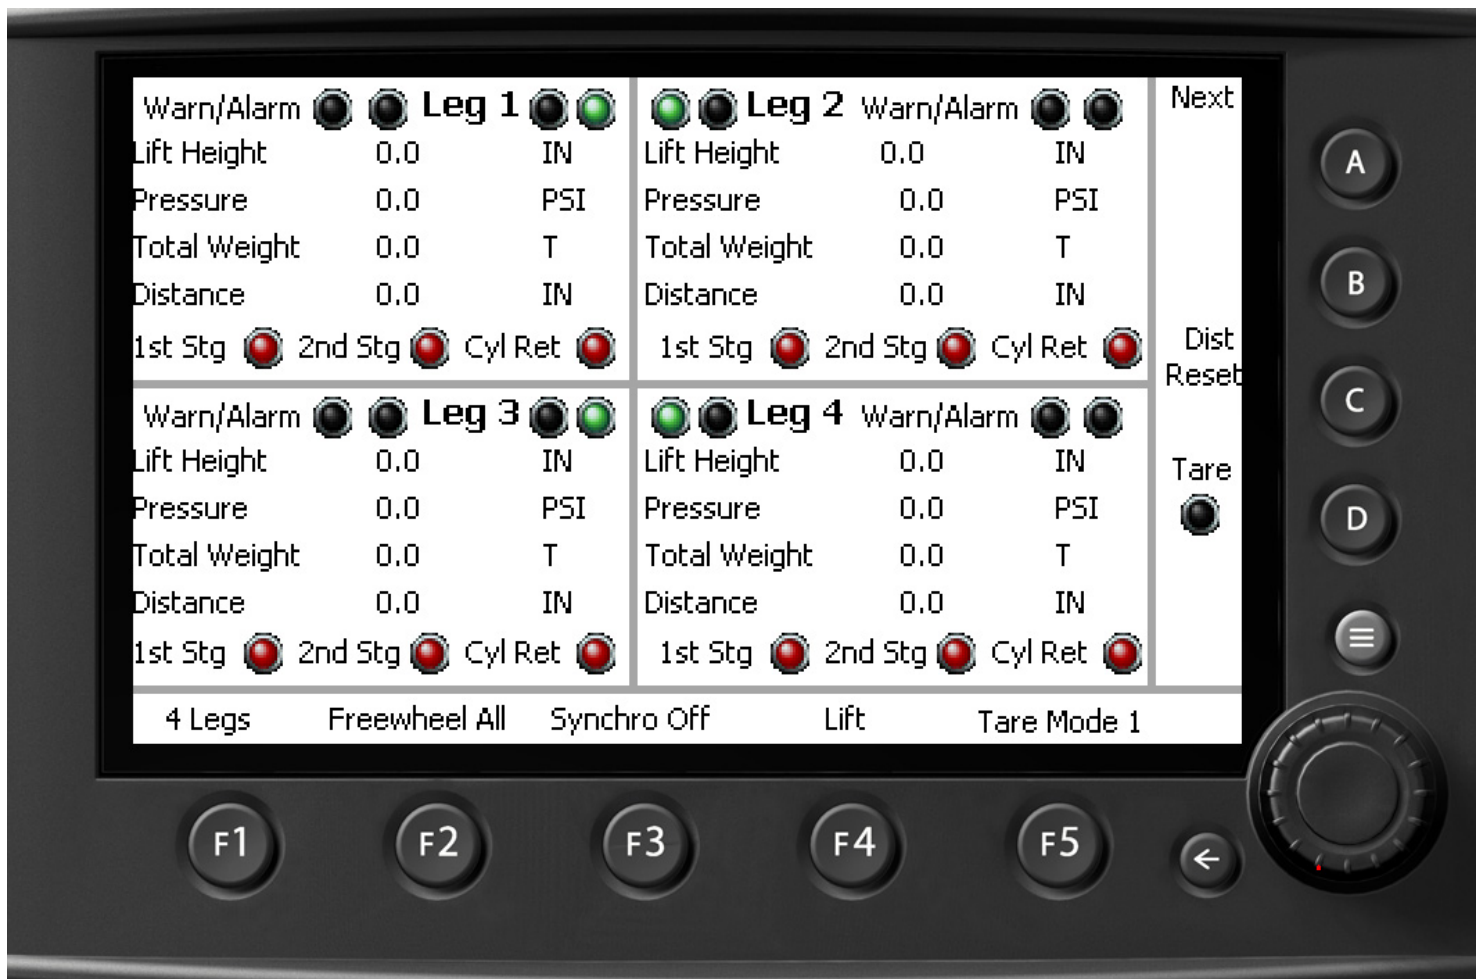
Warn/Alarm Leg 1

| Lift Height | 0.0 | IN |
|---|---|---|
| Pressure | 0.0 | PSI |
| Total Weight | 0.0 | T |
| Distance | 0.0 | IN |

1st Stg 2nd Stg Cyl Ret

Leg 2 Warn/Alarm

| Lift Height | 0.0 | IN |
|---|---|---|
| Pressure | 0.0 | PSI |
| Total Weight | 0.0 | T |
| Distance | 0.0 | IN |

1st Stg 2nd Stg Cyl Ret

Next

Dist Reset

Warn/Alarm Leg 3

| Lift Height | 0.0 | IN |
|---|---|---|
| Pressure | 0.0 | PSI |
| Total Weight | 0.0 | T |
| Distance | 0.0 | IN |

1st Stg 2nd Stg Cyl Ret

Leg 4 Warn/Alarm

| Lift Height | 0.0 | IN |
|---|---|---|
| Pressure | 0.0 | PSI |
| Total Weight | 0.0 | T |
| Distance | 0.0 | IN |

1st Stg 2nd Stg Cyl Ret

Tare

4 Legs Freewheel All Synchro Off Lift Tare Mode 1

A B C D

F1 F2 F3 F4 F5